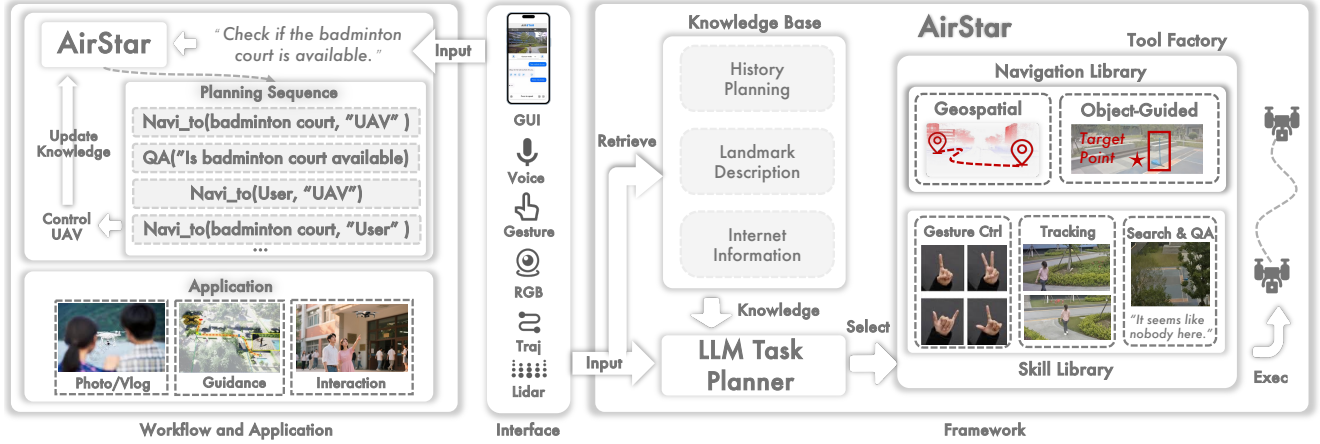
AirStar

"Check if the badminton court is available."

Input

Planning Sequence

Navi_to(badminton court, "UAV" )

QA("Is badminton court available)

Navi_to(User, "UAV")

Navi_to(badminton court, "User" )

...

Update Knowledge

Control UAV

Application

Photo/Vlog

Guidance

Interaction

Workflow and Application

GUI

Voice

Gesture

RGB

Traj

Lidar

Interface

Knowledge Base

History Planning

Landmark Description

Internet Information

Retrieve

Knowledge

Input

LLM Task Planner

Select

AirStar

Tool Factory

Navigation Library

Geospatial

Object-Guided

Target Point

Gesture Ctrl

Tracking

Search & QA

"It seems like nobody here."

Skill Library

Exec

Framework